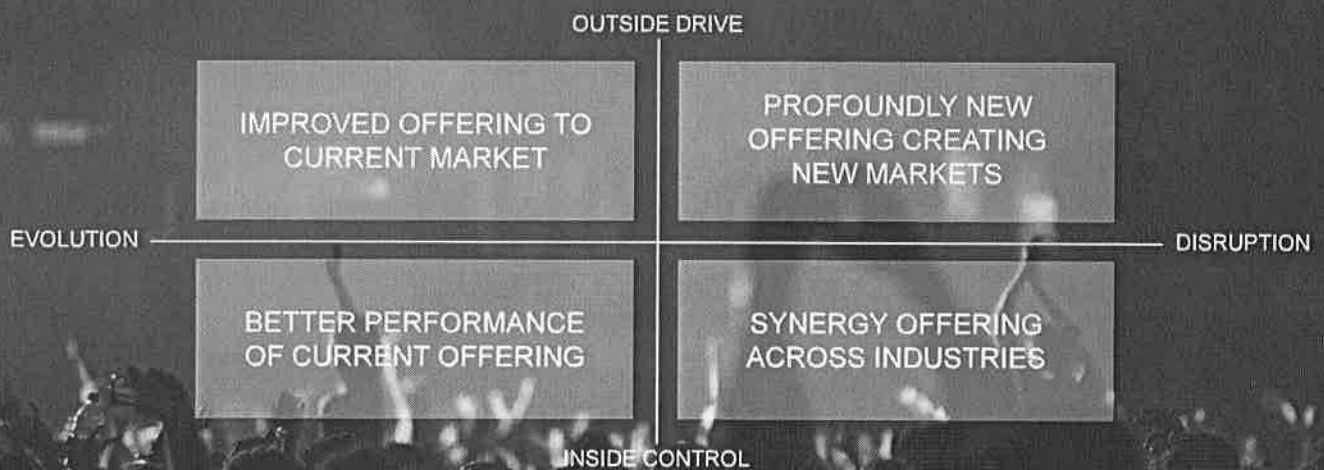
OUTSIDE DRIVE

IMPROVED OFFERING TO CURRENT MARKET

PROFOUNDLY NEW OFFERING CREATING NEW MARKETS

EVOLUTION

DISRUPTION

BETTER PERFORMANCE OF CURRENT OFFERING

SYNERGY OFFERING ACROSS INDUSTRIES

INSIDE CONTROL